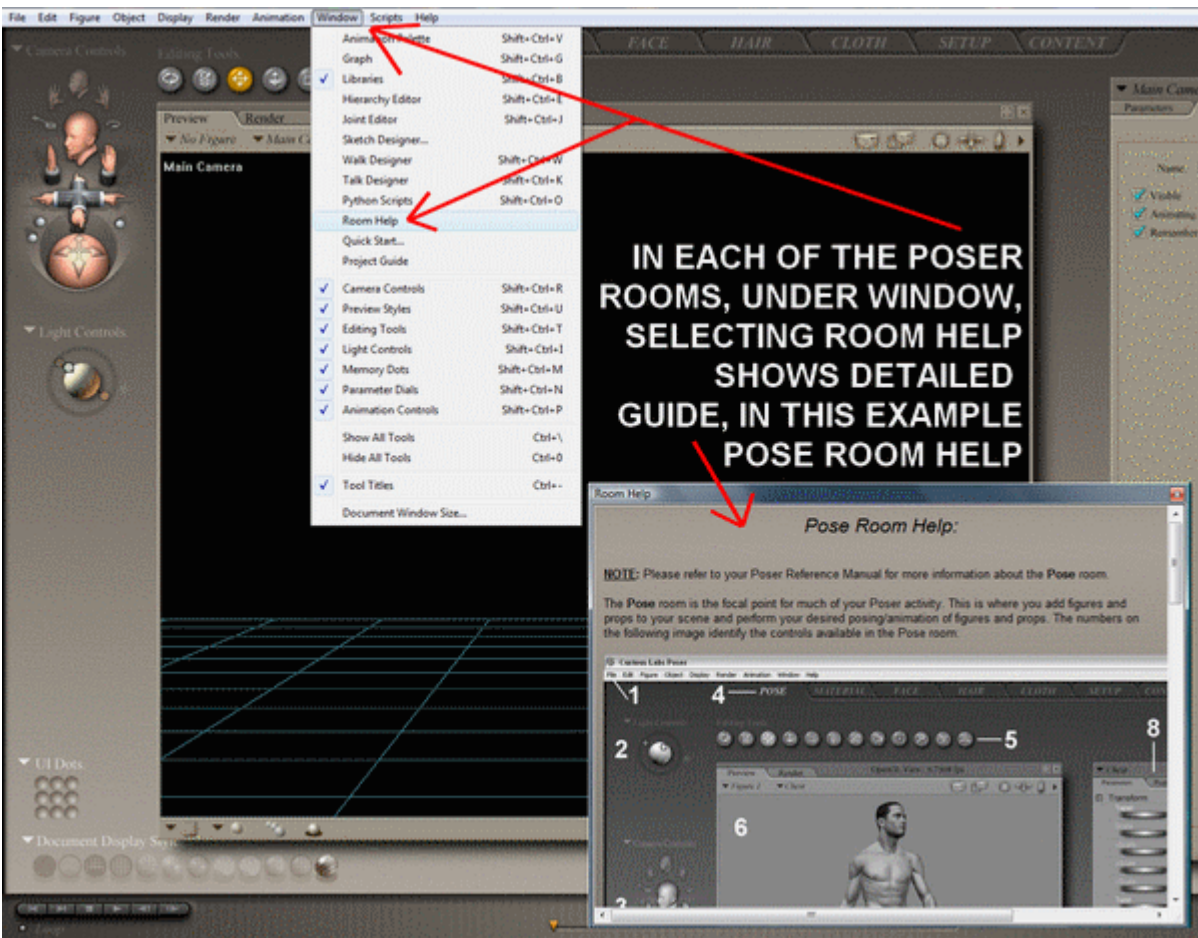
File Edit Figure Object Display Render Animation Window Scripts Help

Camera Controls

Editing Tools

FACE HAIR CLOTH SETUP CONTENT

Preview Render

No Figure Main C

Main Camera

Animation Palette Shift+Ctrl+V
Graph Shift+Ctrl+G
Libraries Shift+Ctrl+B
Hierarchy Editor Shift+Ctrl+E
Joint Editor Shift+Ctrl+J
Sketch Designer...
Walk Designer Shift+Ctrl+W
Talk Designer Shift+Ctrl+K
Python Scripts Shift+Ctrl+O
Room Help
Quick Start...
Project Guide
Camera Controls Shift+Ctrl+R
Preview Styles Shift+Ctrl+U
Editing Tools Shift+Ctrl+T
Light Controls Shift+Ctrl+I
Memory Dots Shift+Ctrl+M
Parameter Dials Shift+Ctrl+N
Animation Controls Shift+Ctrl+P
Show All Tools Ctrl+\
Hide All Tools Ctrl+0
Tool Titles Ctrl+-
Document Window Size...

Main Cam

Parameters

Name

Visible

Animating

Light Controls

IN EACH OF THE POSER ROOMS, UNDER WINDOW, SELECTING ROOM HELP SHOWS DETAILED GUIDE, IN THIS EXAMPLE POSE ROOM HELP

UI Dots

Document Display Style

Room Help

Pose Room Help:

NOTE: Please refer to your Poser Reference Manual for more information about the Pose room.

The Pose room is the focal point for much of your Poser activity. This is where you add figures and props to your scene and perform your desired posing/animation of figures and props. The numbers on the following image identify the controls available in the Pose room.

Curious Labs Poser

File Edit Figure Object Display Render Animation Window Help

1

4 POSE MATERIAL FACE HAIR CLOTH SETUP

2

5

8

6

3